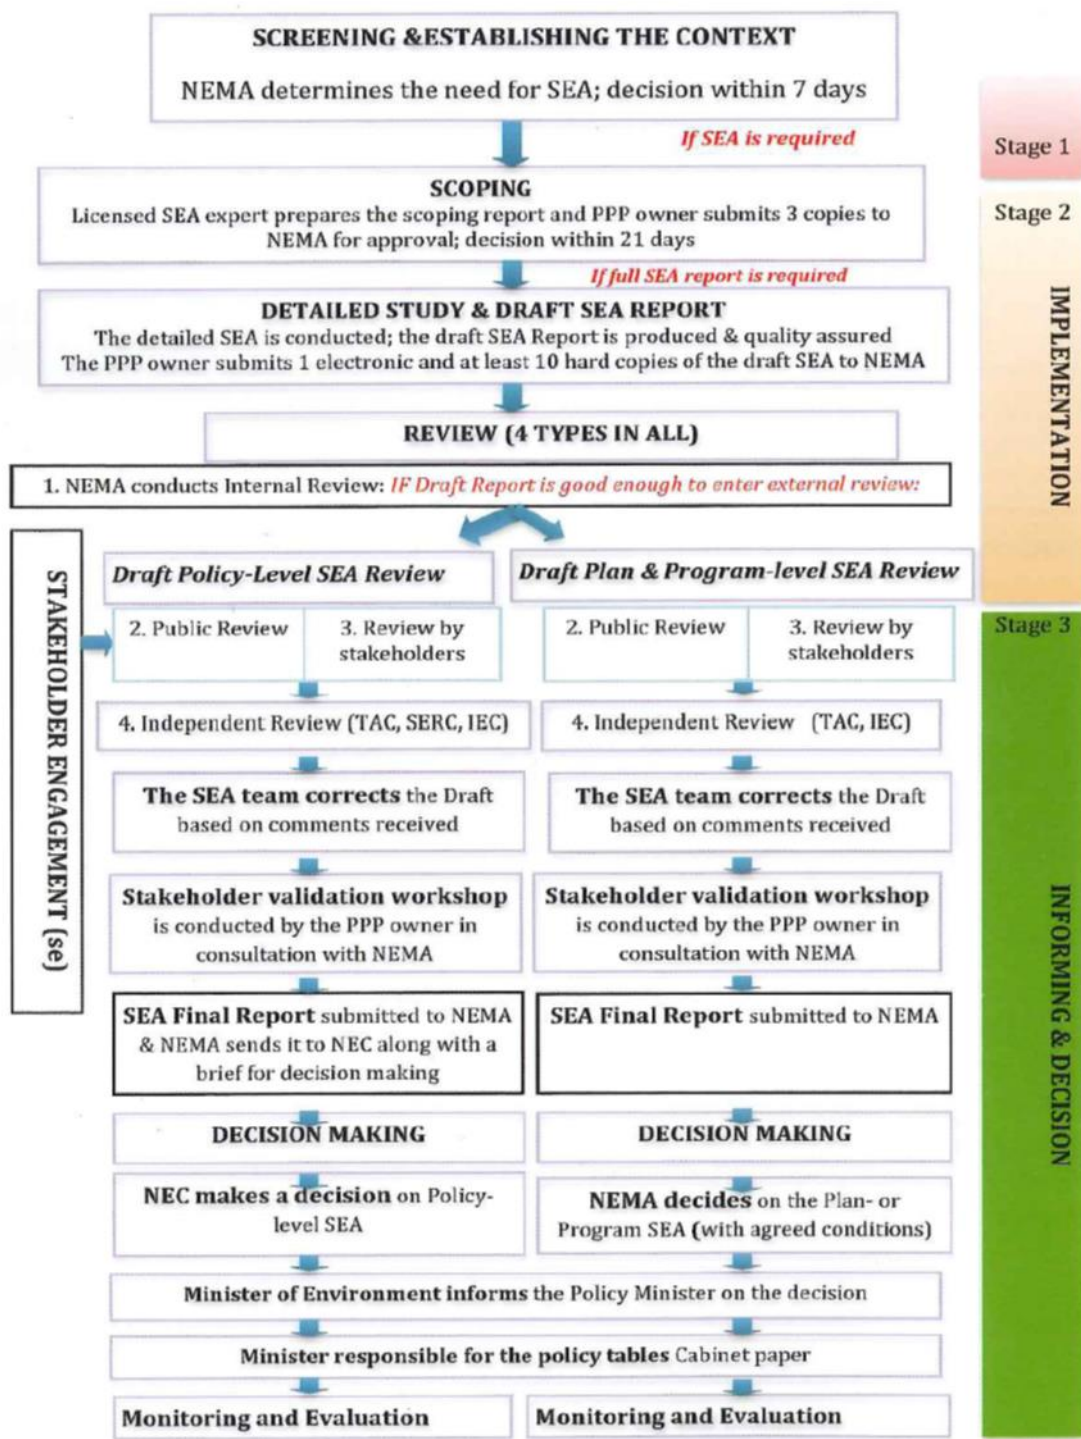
SCREENING &ESTABLISHING THE CONTEXT

NEMA determines the need for SEA; decision within 7 days

If SEA is required

Stage 1

SCOPING

Licensed SEA expert prepares the scoping report and PPP owner submits 3 copies to NEMA for approval; decision within 21 days

Stage 2

If full SEA report is required

DETAILED STUDY & DRAFT SEA REPORT

The detailed SEA is conducted; the draft SEA Report is produced & quality assured

The PPP owner submits 1 electronic and at least 10 hard copies of the draft SEA to NEMA

IMPLEMENTATION

REVIEW (4 TYPES IN ALL)

1. NEMA conducts Internal Review: IF Draft Report is good enough to enter external review:

STAKEHOLDER ENGAGEMENT (se)

Draft Policy-Level SEA Review

Draft Plan & Program-level SEA Review

2. Public Review

3. Review by stakeholders

2. Public Review

3. Review by stakeholders

Stage 3

4. Independent Review (TAC, SERC, IEC)

4. Independent Review (TAC, IEC)

The SEA team corrects the Draft based on comments received

The SEA team corrects the Draft based on comments received

Stakeholder validation workshop is conducted by the PPP owner in consultation with NEMA

Stakeholder validation workshop is conducted by the PPP owner in consultation with NEMA

INFORMING & DECISION

SEA Final Report submitted to NEMA & NEMA sends it to NEC along with a brief for decision making

SEA Final Report submitted to NEMA

DECISION MAKING

DECISION MAKING

NEC makes a decision on Policy-level SEA

NEMA decides on the Plan- or Program SEA (with agreed conditions)

Minister of Environment informs the Policy Minister on the decision

Minister responsible for the policy tables Cabinet paper

Monitoring and Evaluation

Monitoring and Evaluation